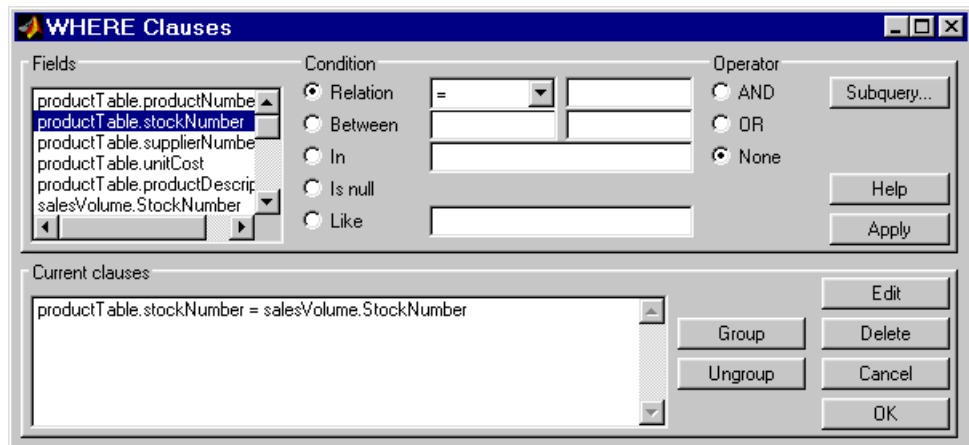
WHERE Clauses

Fields

productTable.productNumbe
productTable.stockNumber
productTable.supplierNumbe
productTable.unitCost
productTable.productDescrip
salesVolume.StockNumber

Condition

Relation =

Between

In

Is null

Like

Operator

AND

OR

None

Subquery...

Help

Apply

Current clauses

productTable.stockNumber = salesVolume.StockNumber

Group

Ungroup

Edit

Delete

Cancel

OK